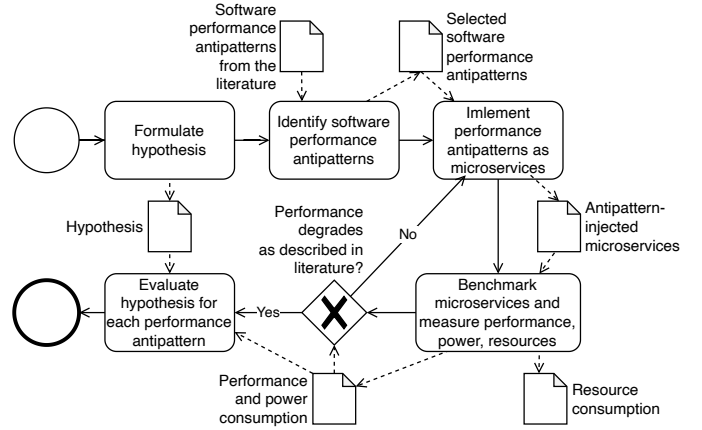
Software performance antipatterns from the literature

Selected software performance antipatterns

Formulate hypothesis

Identify software performance antipatterns

Imlement performance antipatterns as microservices

Hypothesis

Antipattern-injected microservices

Performance degrades as described in literature?

No

Evaluate hypothesis for each performance antipattern

Yes

Benchmark microservices and measure performance, power, resources

Performance and power consumption

Resource consumption